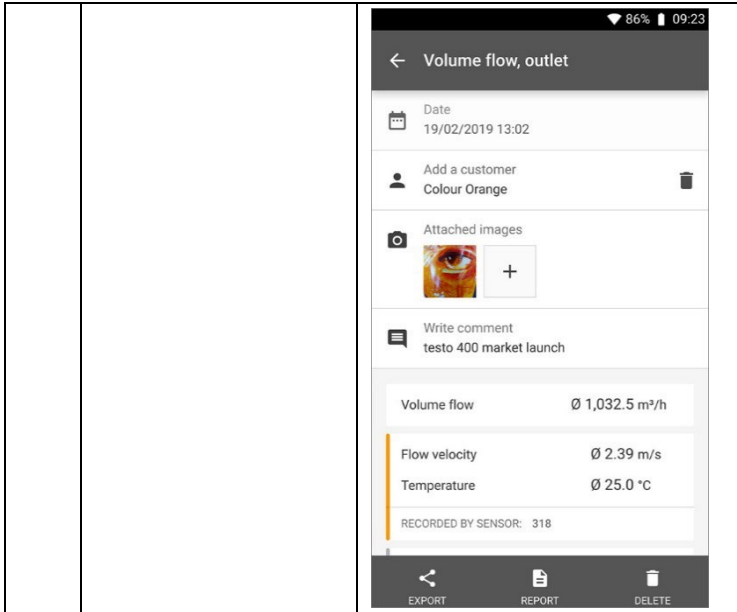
86% 09:23

Volume flow, outlet

Date
19/02/2019 13:02

Add a customer
Colour Orange

Attached images

+

Write comment
testo 400 market launch

Volume flow Ø 1,032.5 m³/h

Flow velocity Ø 2.39 m/s

Temperature Ø 25.0 °C

RECORDED BY SENSOR: 318

EXPORT REPORT DELETE